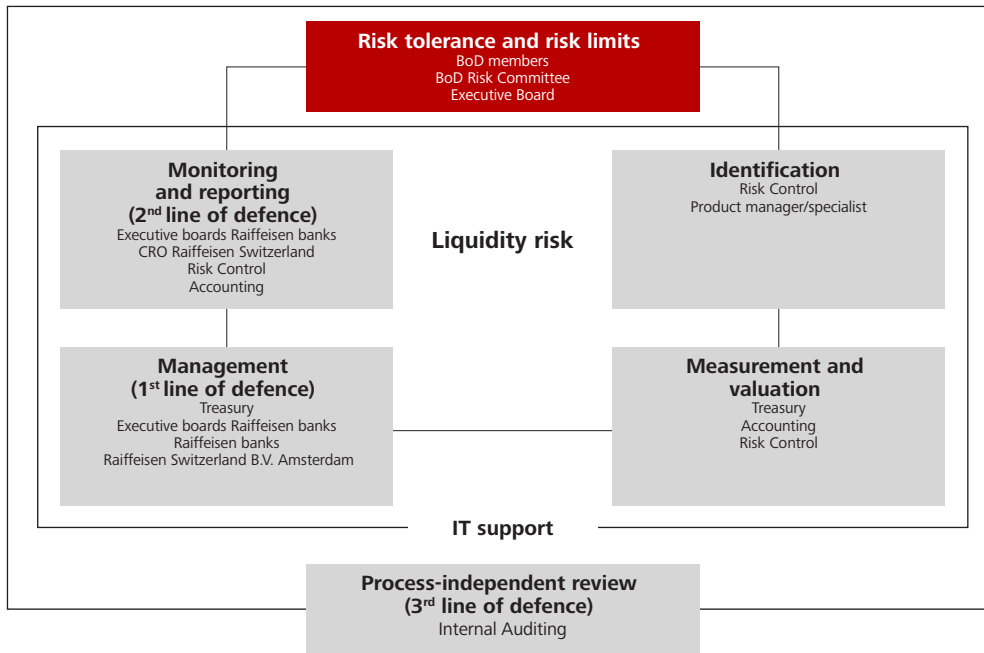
Risk tolerance and risk limits
BoD members
BoD Risk Committee
Executive Board

Monitoring and reporting
(2$^{nd}$ line of defence)
Executive boards Raiffeisen banks
CRO Raiffeisen Switzerland
Risk Control
Accounting

Liquidity risk

Identification
Risk Control
Product manager/specialist

Management
(1$^{st}$ line of defence)
Treasury
Executive boards Raiffeisen banks
Raiffeisen banks
Raiffeisen Switzerland B.V. Amsterdam

Measurement and valuation
Treasury
Accounting
Risk Control

IT support

Process-independent review
(3$^{rd}$ line of defence)
Internal Auditing